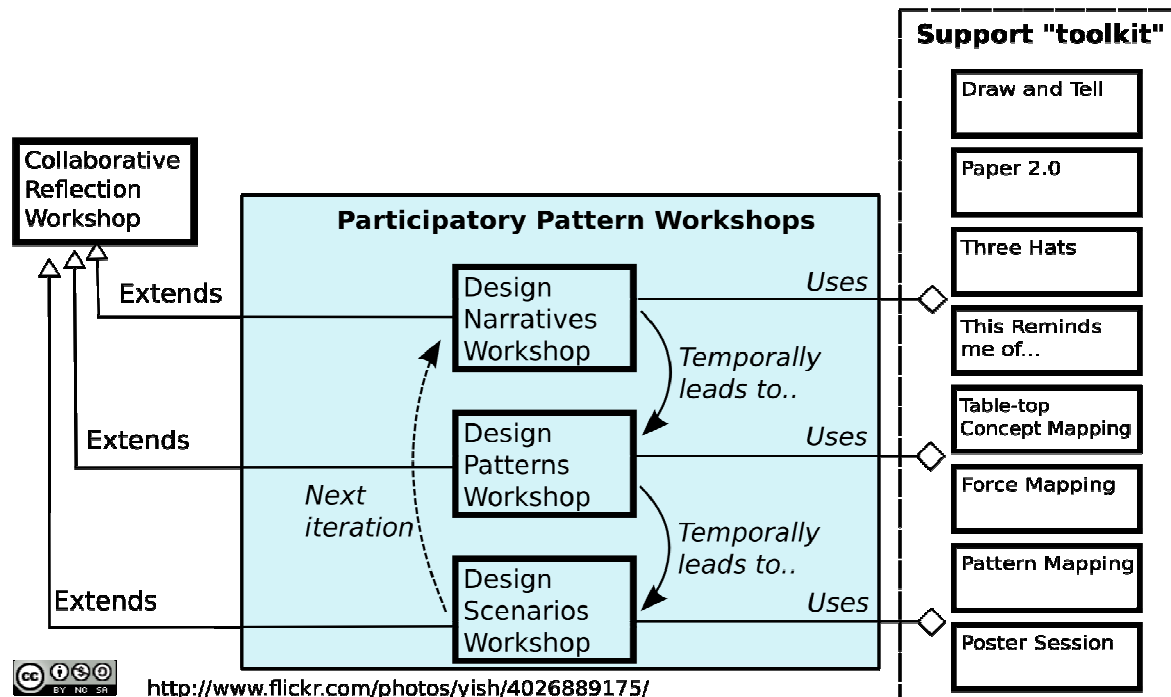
Support "toolkit"

Draw and Tell

Paper 2.0

Three Hats

This Reminds me of...

Table-top Concept Mapping

Force Mapping

Pattern Mapping

Poster Session

Collaborative Reflection Workshop

Participatory Pattern Workshops

Extends

Design Narratives Workshop

Uses

Temporally leads to..

Extends

Design Patterns Workshop

Uses

Next iteration

Temporally leads to..

Extends

Design Scenarios Workshop

Uses

BY NC SA

http://www.flickr.com/photos/yish/4026889175/